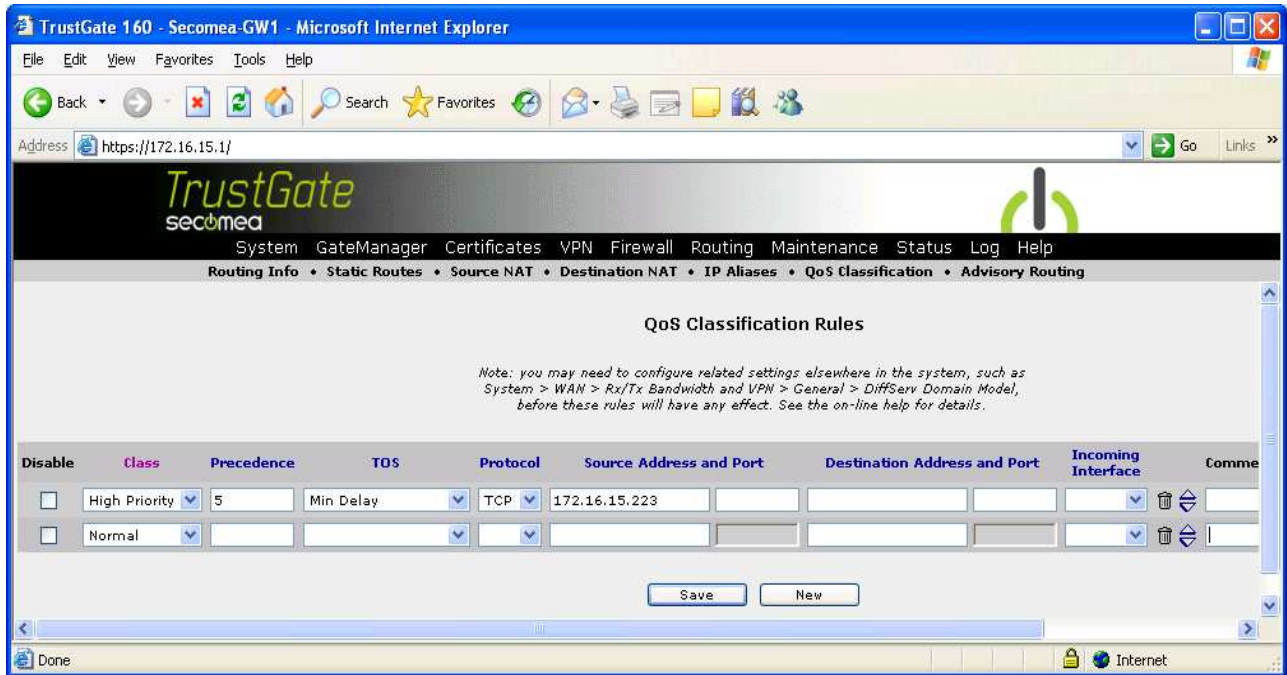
TrustGate 160 - Secomea-GW1 - Microsoft Internet Explorer

File Edit View Favorites Tools Help

Back Search Favorites

Address https://172.16.15.1/ Go Links

TrustGate
secomea

System GateManager Certificates VPN Firewall Routing Maintenance Status Log Help

Routing Info • Static Routes • Source NAT • Destination NAT • IP Aliases • QoS Classification • Advisory Routing

QoS Classification Rules

Note: you may need to configure related settings elsewhere in the system, such as System > WAN > Rx/Tx Bandwidth and VPN > General > DiffServ Domain Model, before these rules will have any effect. See the on-line help for details.

| Disable | Class | Precedence | TOS | Protocol | Source Address and Port | | Destination Address and Port | | Incoming Interface | | Comme |
|---|---|---|---|---|---|---|---|---|---|---|---|
| | High Priority | 5 | Min Delay | TCP | 172.16.15.223 | | | | | | |
| | Normal | | | | | | | | | | |

Save New

Done Internet